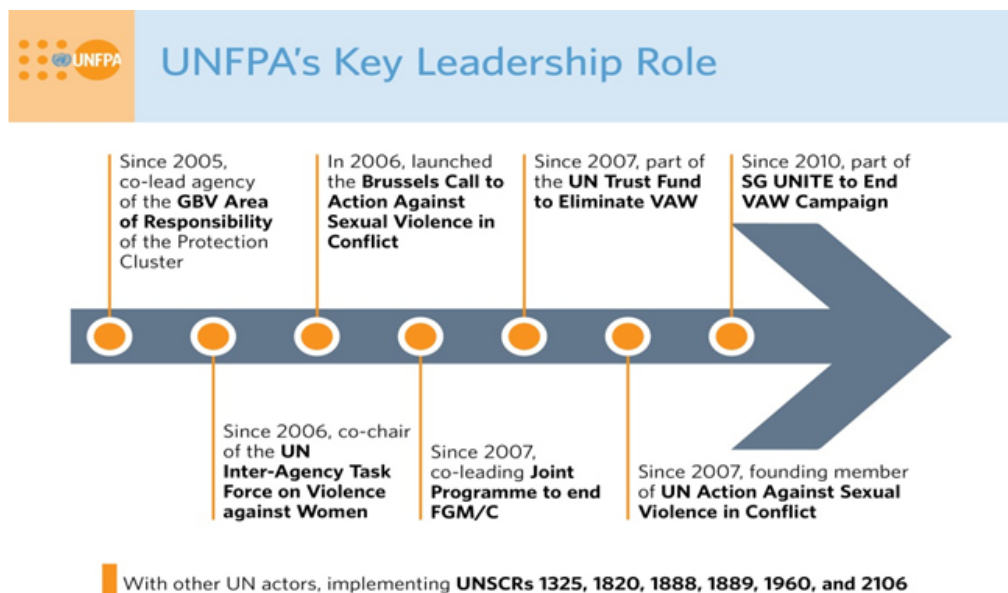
UNFPA

UNFPA's Key Leadership Role

Since 2005, co-lead agency of the GBV Area of Responsibility of the Protection Cluster

In 2006, launched the Brussels Call to Action Against Sexual Violence in Conflict

Since 2007, part of the UN Trust Fund to Eliminate VAW

Since 2010, part of SG UNITE to End VAW Campaign

Since 2006, co-chair of the UN Inter-Agency Task Force on Violence against Women

Since 2007, co-leading Joint Programme to end FGM/C

Since 2007, founding member of UN Action Against Sexual Violence in Conflict

With other UN actors, implementing UNSCRs 1325, 1820, 1888, 1889, 1960, and 2106